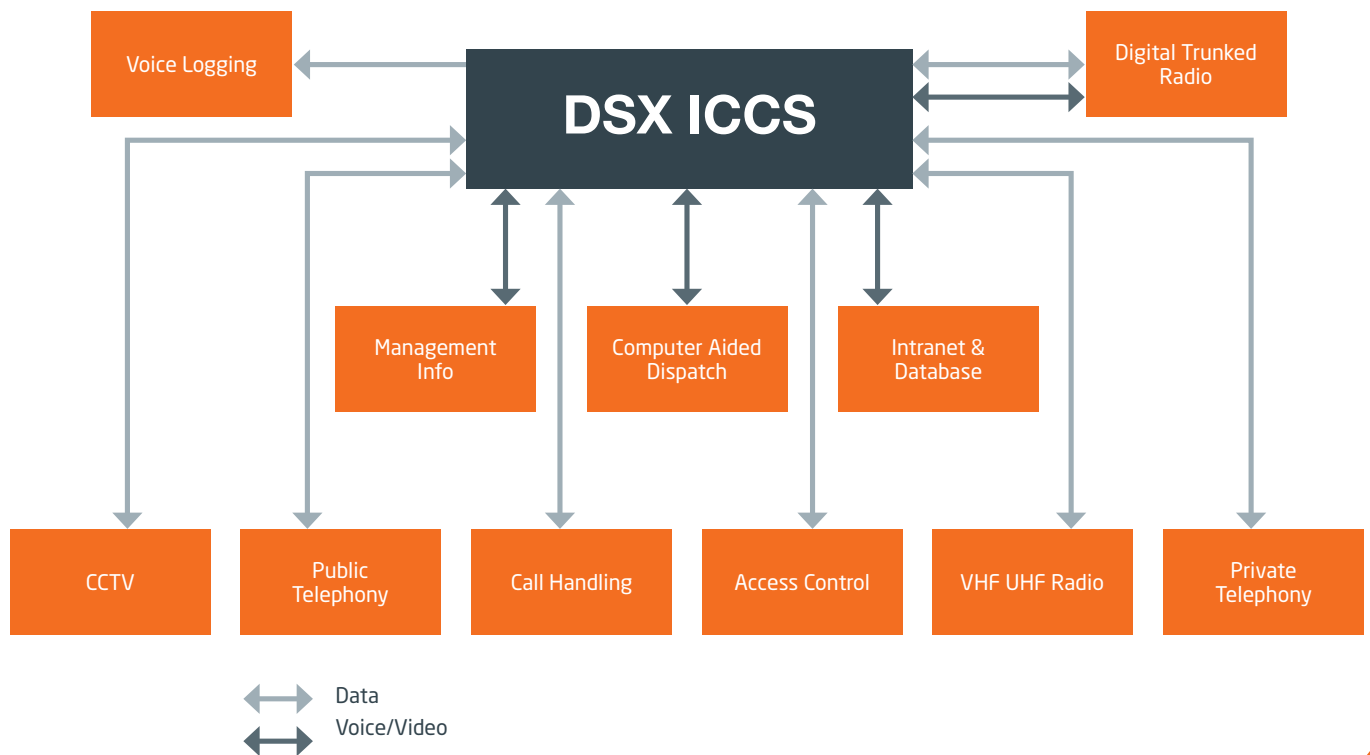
Voice Logging

DSX ICCS

Digital Trunked Radio

Management Info

Computer Aided Dispatch

Intranet & Database

CCTV

Public Telephony

Call Handling

Access Control

VHF UHF Radio

Private Telephony

Data

Voice/Video